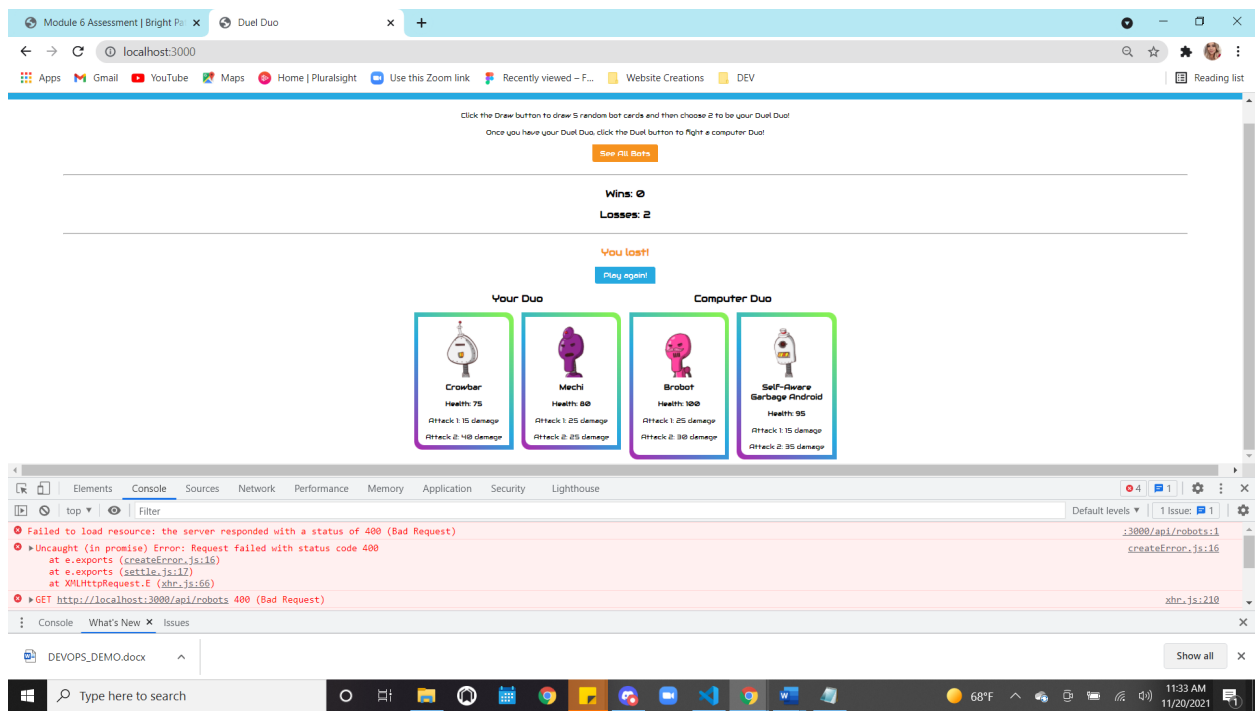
Module 6 Assessment | Bright Pa ×
Duel Duo ×
+

localhost:3000

Apps Gmail YouTube Maps Home | Pluralsight Use this Zoom link Recently viewed – F... Website Creations DEV Reading list

Click the Draw button to draw 5 random bot cards and then choose 2 to be your Duel Duo!

Once you have your Duel Duo, click the Duel button to fight a computer Duo!

See All Bots

Wins: 0

Losses: 2

You lost!

Play again!

Your Duo

Computer Duo

Crowbar
Health: 75
Attack 1: 15 damage
Attack 2: 40 damage

Mechi
Health: 80
Attack 1: 25 damage
Attack 2: 25 damage

Brobot
Health: 100
Attack 1: 25 damage
Attack 2: 30 damage

Self-Aware Garbage Android
Health: 95
Attack 1: 15 damage
Attack 2: 35 damage

Elements Console Sources Network Performance Memory Application Security Lighthouse

4 1

top Filter Default levels 1 Issue: 1

Failed to load resource: the server responded with a status of 400 (Bad Request) :3000/api/robots:1

▸Uncaught (in promise) Error: Request failed with status code 400 createError.js:16
at e.exports (createError.js:16)
at e.exports (settle.js:17)
at XMLHttpRequest.E (xhr.js:66)

▸GET http://localhost:3000/api/robots 400 (Bad Request) xhr.js:210

Console What's New × Issues

DEVOPS_DEMO.docx

Show all

Type here to search

68°F

11:33 AM
11/20/2021